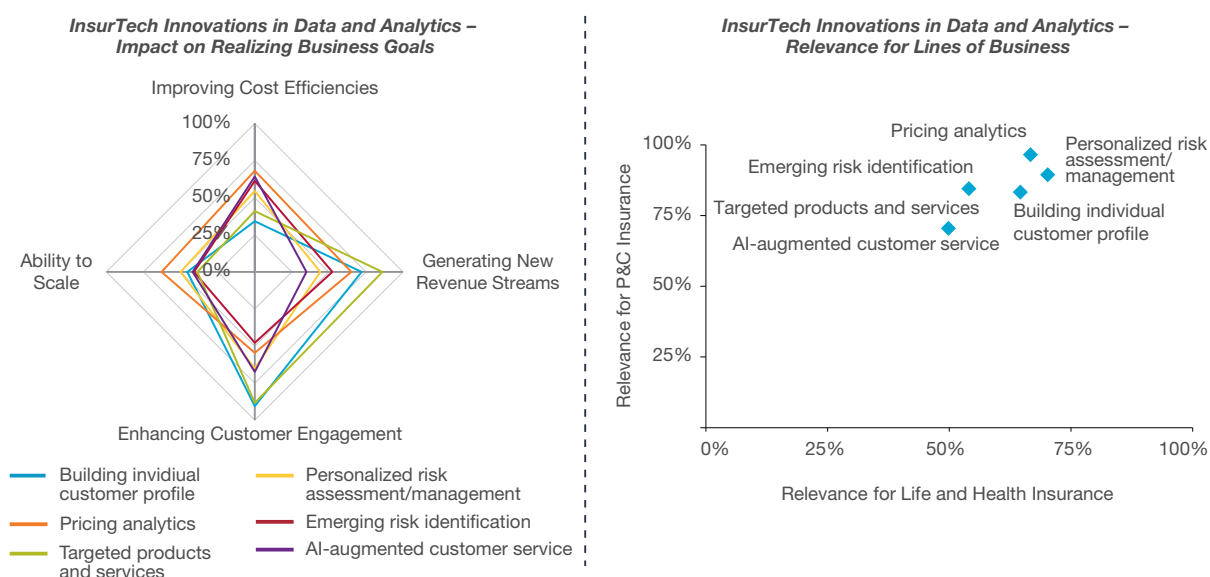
InsurTech Innovations in Data and Analytics – Impact on Realizing Business Goals

Improving Cost Efficiencies

100%
75%
50%
25%
0%

Ability to Scale

Generating New Revenue Streams

Enhancing Customer Engagement

Building invidiual customer profile
Personalized risk assessment/management
Pricing analytics
Emerging risk identification
Targeted products and services
AI-augmented customer service

InsurTech Innovations in Data and Analytics – Relevance for Lines of Business

Relevance for P&C Insurance

100%
75%
50%
25%

Pricing analytics
Personalized risk assessment/ management
Emerging risk identification
Targeted products and services
Building individual customer profile
AI-augmented customer service

0%
25%
50%
75%
100%

Relevance for Life and Health Insurance